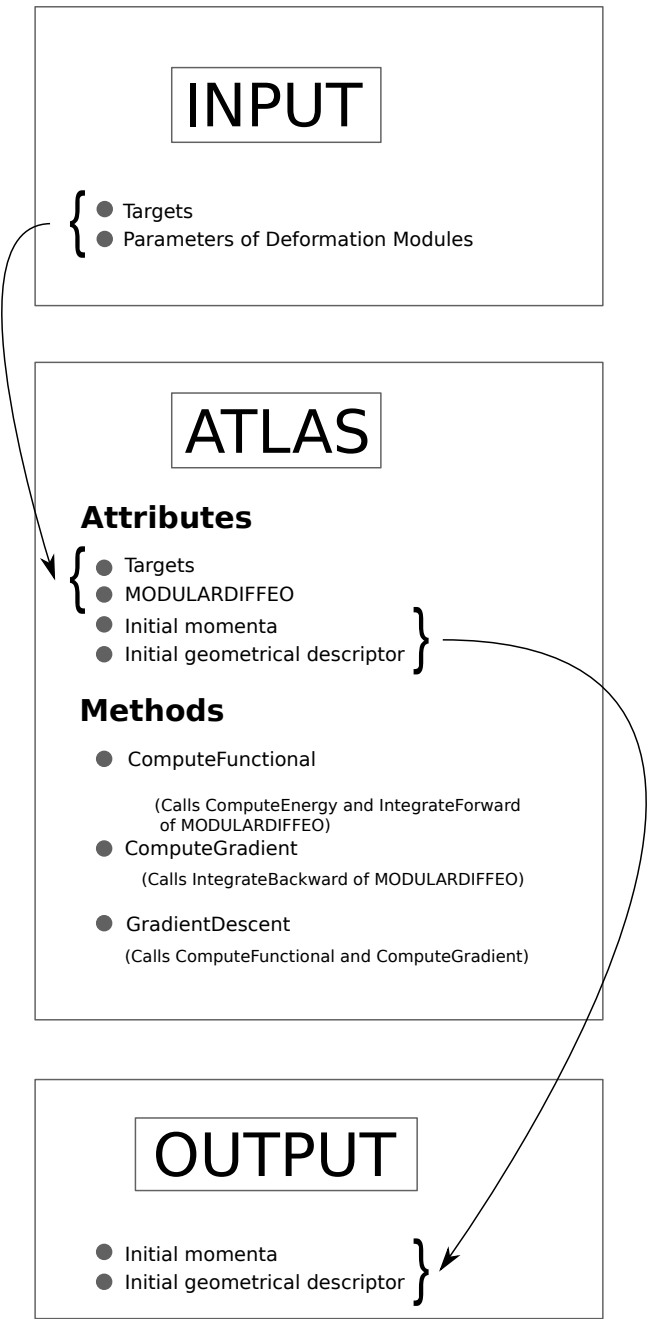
INPUT

- Targets
- Parameters of Deformation Modules

ATLAS

Attributes

- Targets
- MODULARDIFFEO
- Initial momenta
- Initial geometrical descriptor

Methods

- ComputeFunctional
(Calls ComputeEnergy and IntegrateForward of MODULARDIFFEO)
- ComputeGradient
(Calls IntegrateBackward of MODULARDIFFEO)
- GradientDescent
(Calls ComputeFunctional and ComputeGradient)

OUTPUT

- Initial momenta
- Initial geometrical descriptor